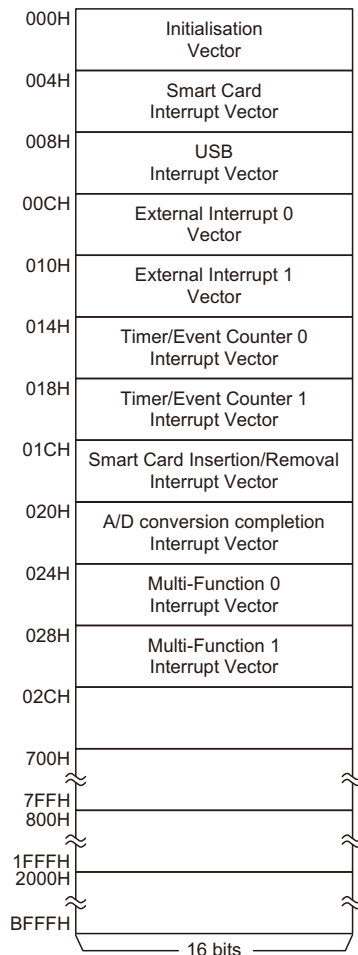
000H
Initialisation Vector

004H
Smart Card Interrupt Vector

008H
USB Interrupt Vector

00CH
External Interrupt 0 Vector

010H
External Interrupt 1 Vector

014H
Timer/Event Counter 0 Interrupt Vector

018H
Timer/Event Counter 1 Interrupt Vector

01CH
Smart Card Insertion/Removal Interrupt Vector

020H
A/D conversion completion Interrupt Vector

024H
Multi-Function 0 Interrupt Vector

028H
Multi-Function 1 Interrupt Vector

02CH

700H

7FFH
800H

1FFFH
2000H

BFFFH

16 bits